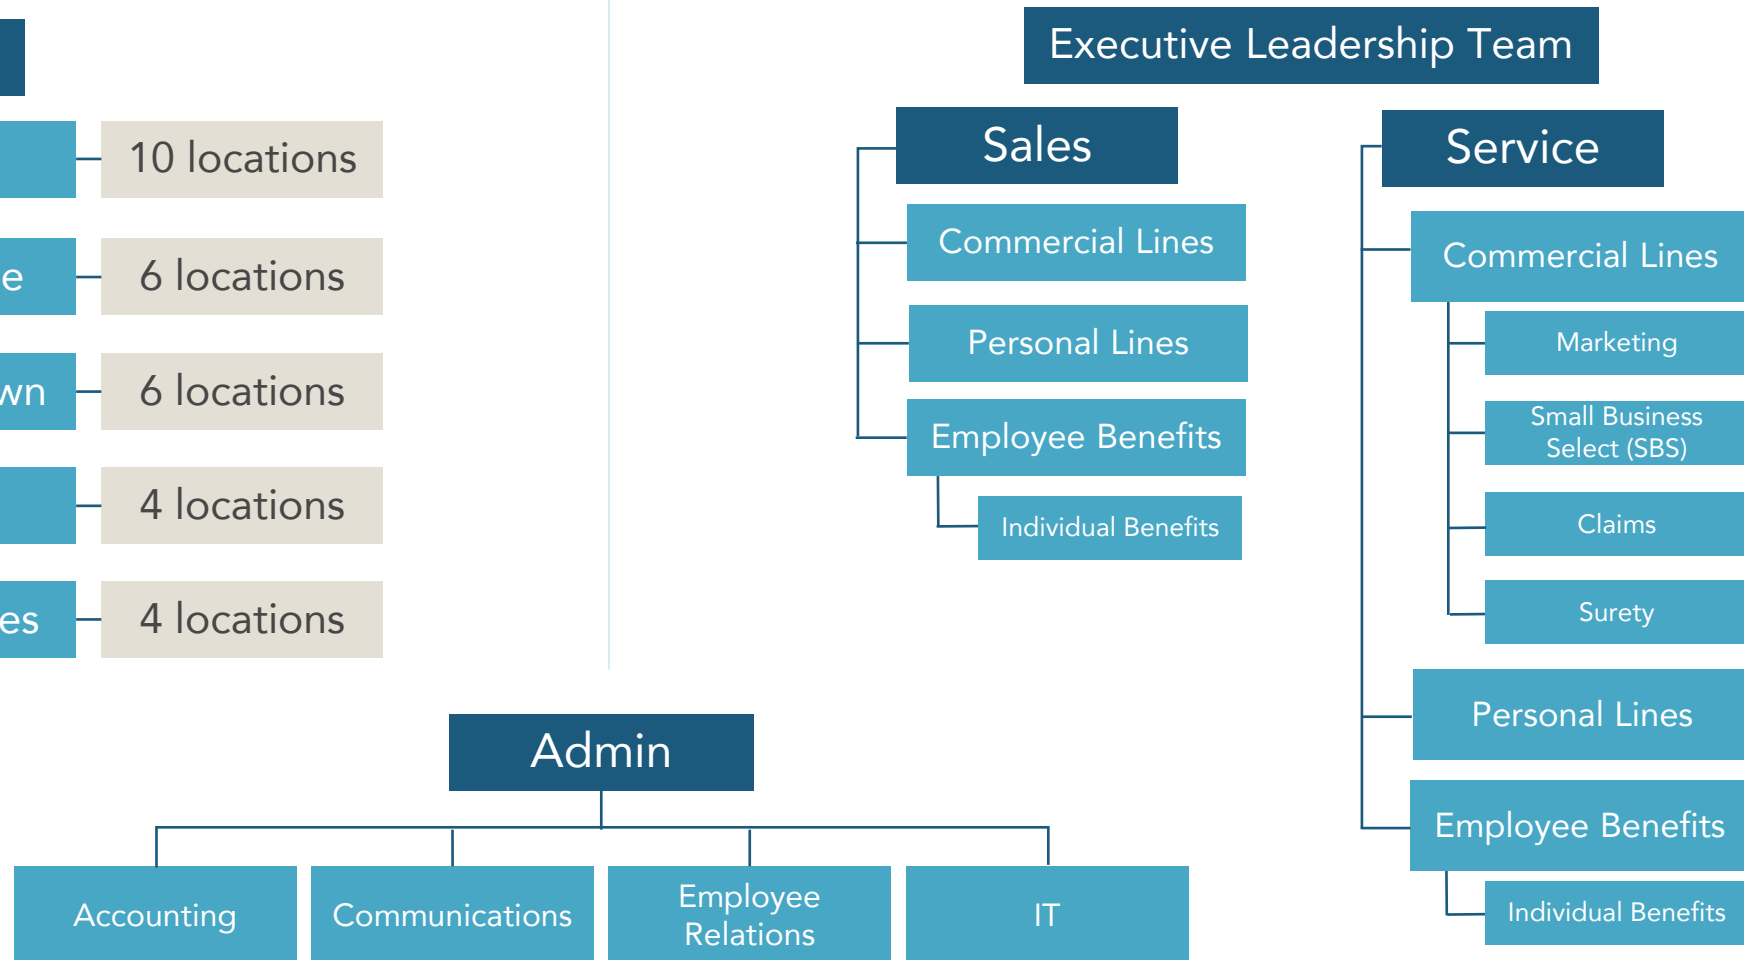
10 locations

e

6 locations

wn

6 locations

4 locations

es

4 locations

Executive Leadership Team

Sales

Commercial Lines

Personal Lines

Employee Benefits

Individual Benefits

Service

Commercial Lines

Marketing

Small Business Select (SBS)

Claims

Surety

Personal Lines

Employee Benefits

Individual Benefits

Admin

Accounting

Communications

Employee Relations

IT